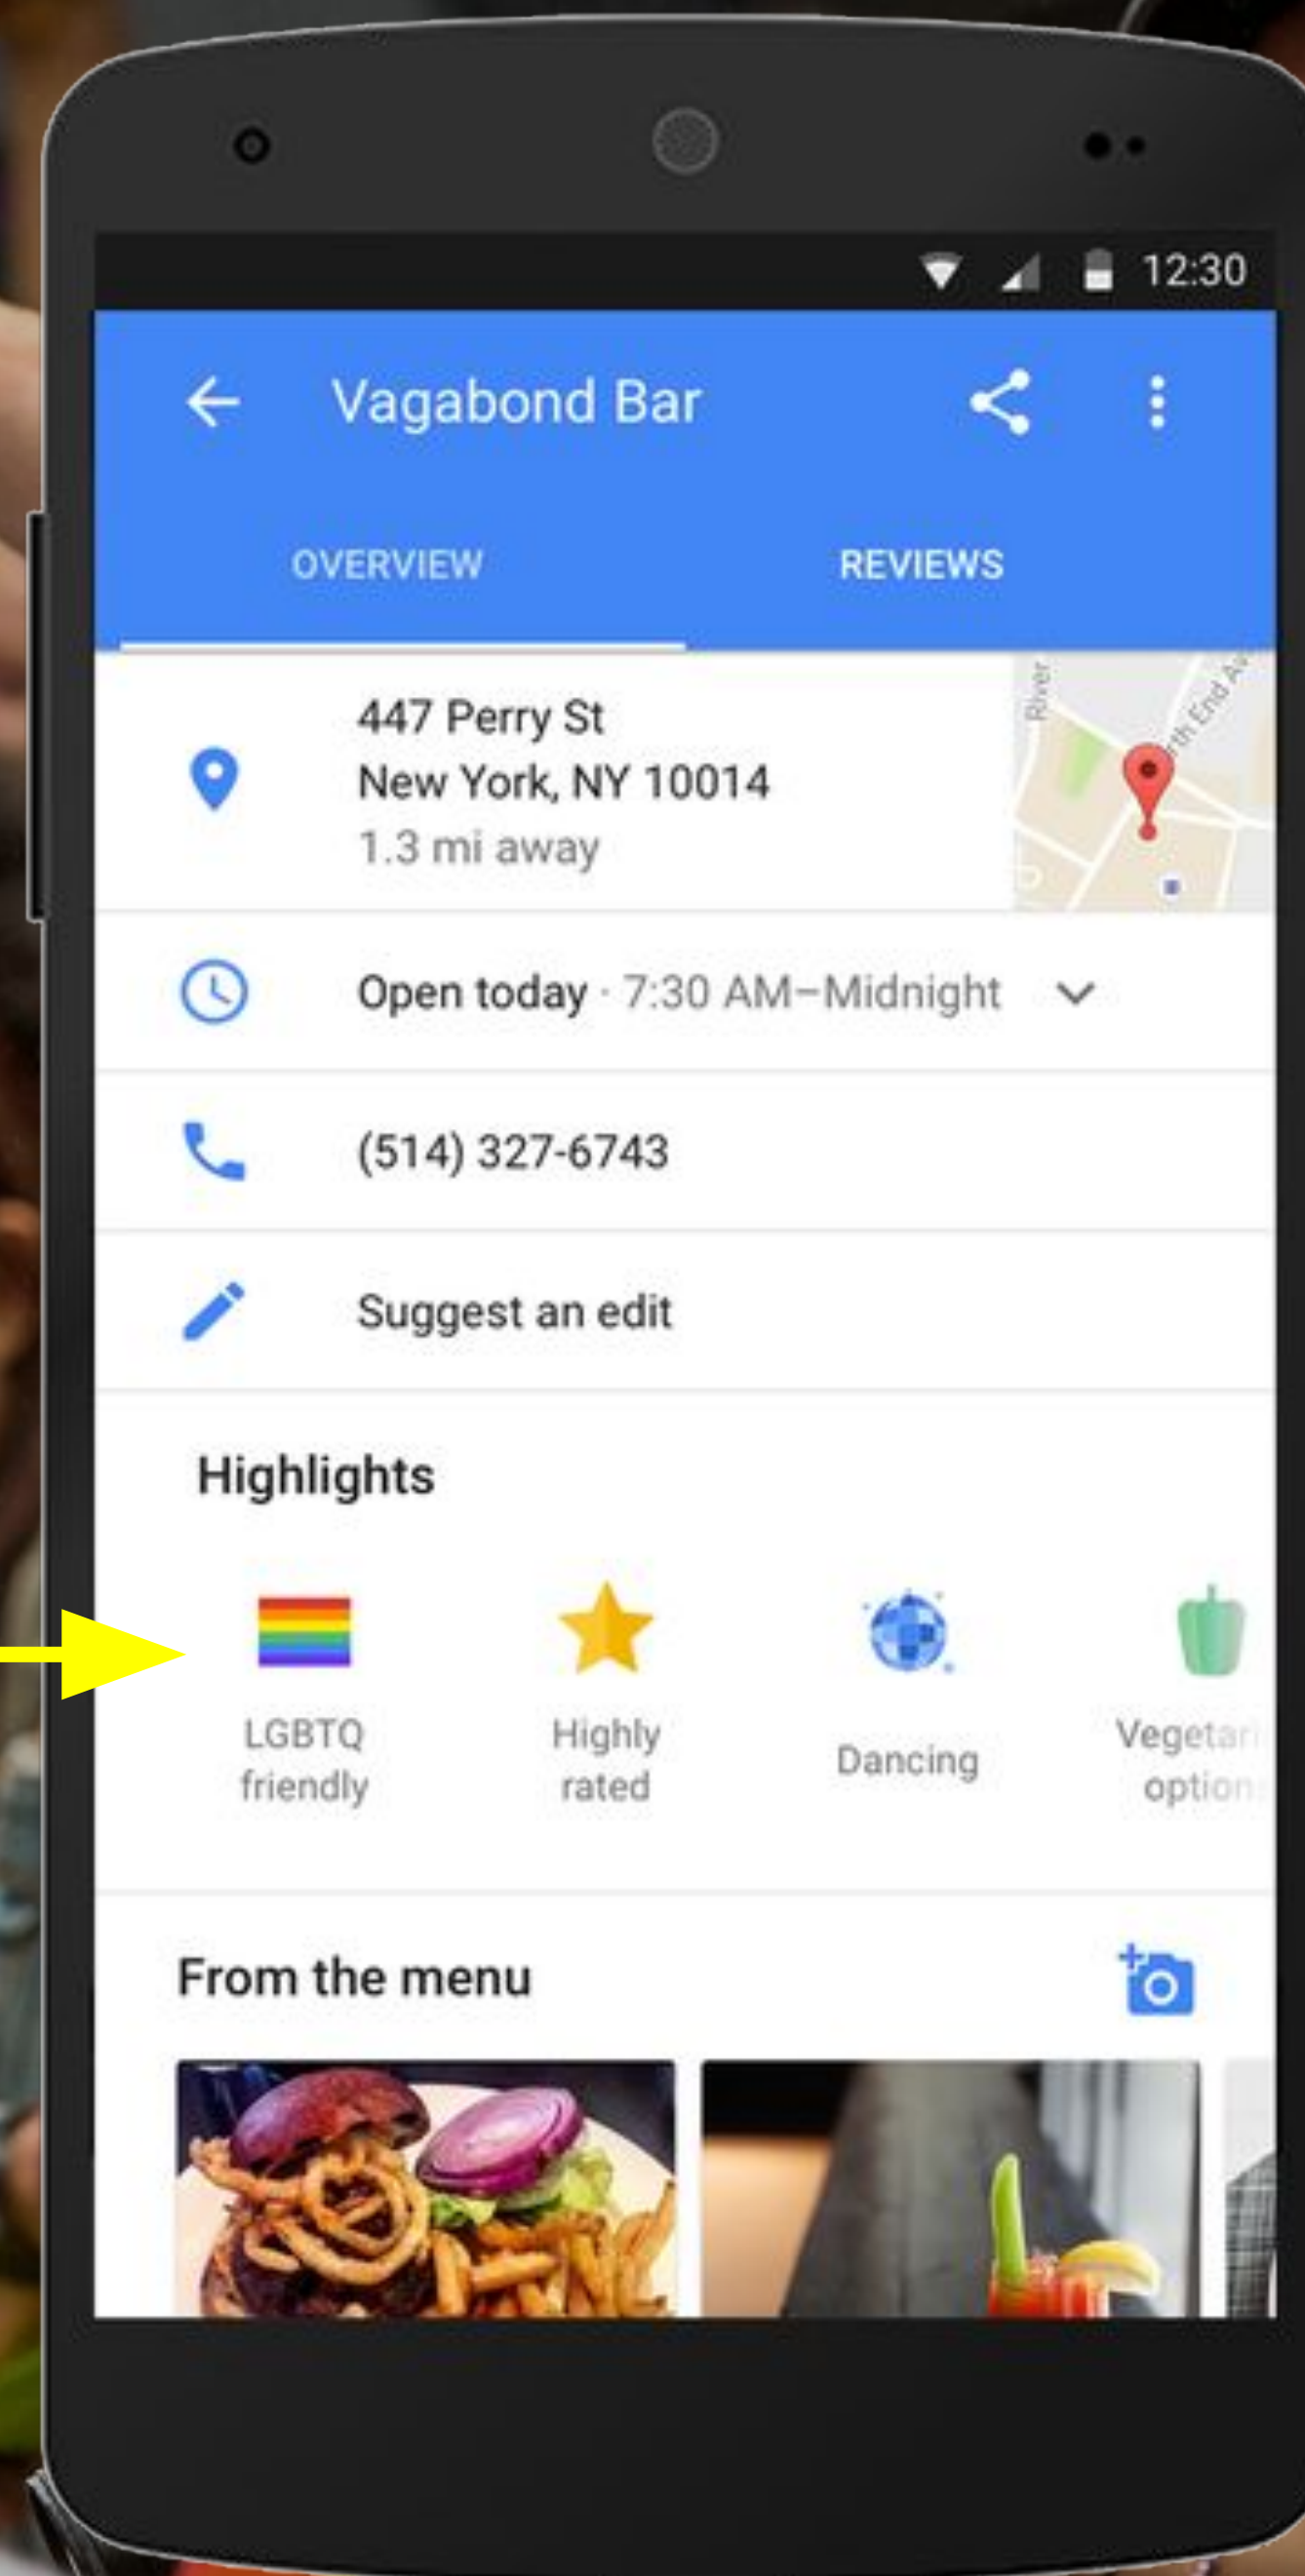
12:30

Vagabond Bar

OVERVIEW REVIEWS

447 Perry St
New York, NY 10014
1.3 mi away

River
rth End Av

Open today · 7:30 AM–Midnight

(514) 327-6743

Suggest an edit

Highlights

LGBTQ friendly

Highly rated

Dancing

Vegetar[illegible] option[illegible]

From the menu